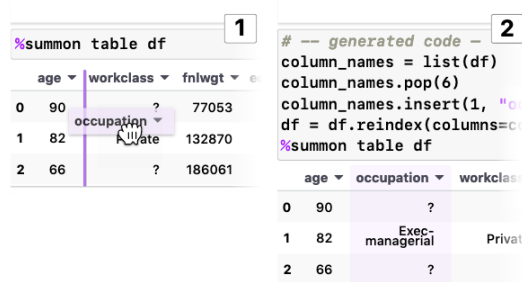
1

%summon table df

|   | age ▼ | workclass ▼ | fnlwgt ▼ | e |
|---|---|---|---|---|
| 0 | 90 | ? | 77053 | |
| 1 | 82 | Private | 132870 | |
| 2 | 66 | ? | 186061 | |

occupation ▼

2

# -- generated code –
column_names = list(df)
column_names.pop(6)
column_names.insert(1, "o
df = df.reindex(columns=c
%summon table df

|   | age ▼ | occupation ▼ | workclas |
|---|---|---|---|
| 0 | 90 | ? | |
| 1 | 82 | Exec-managerial | Privat |
| 2 | 66 | ? | |